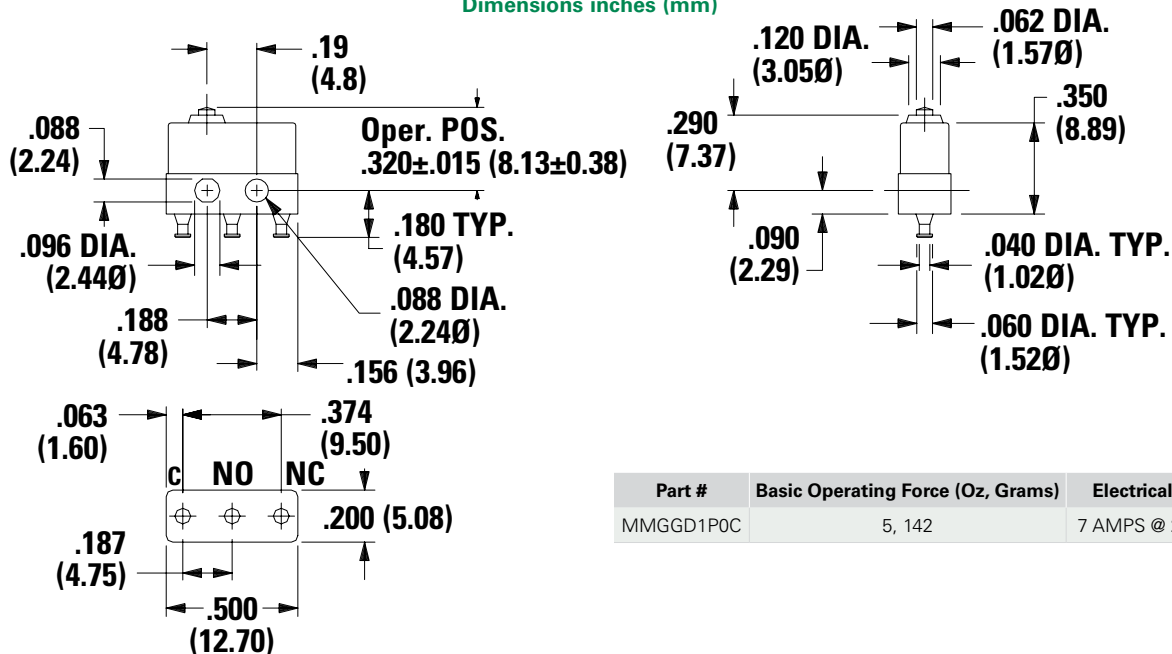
Dimensions inches (mm)

.19
(4.8)

.088
(2.24)

Oper. POS.
.320±.015 (8.13±0.38)

.180 TYP.
(4.57)

.096 DIA.
(2.44Ø)

.088 DIA.
(2.24Ø)

.188
(4.78)

.156 (3.96)

.120 DIA.
(3.05Ø)

.062 DIA.
(1.57Ø)

.290
(7.37)

.350
(8.89)

.090
(2.29)

.040 DIA. TYP.
(1.02Ø)

.060 DIA. TYP.
(1.52Ø)

.063
(1.60)

.374
(9.50)

C NO NC

.200 (5.08)

.187
(4.75)

.500
(12.70)

| Part # | Basic Operating Force (Oz, Grams) | Electrical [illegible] |
|---|---|---|
| MMGGD1P0C | 5, 142 | 7 AMPS @ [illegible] |